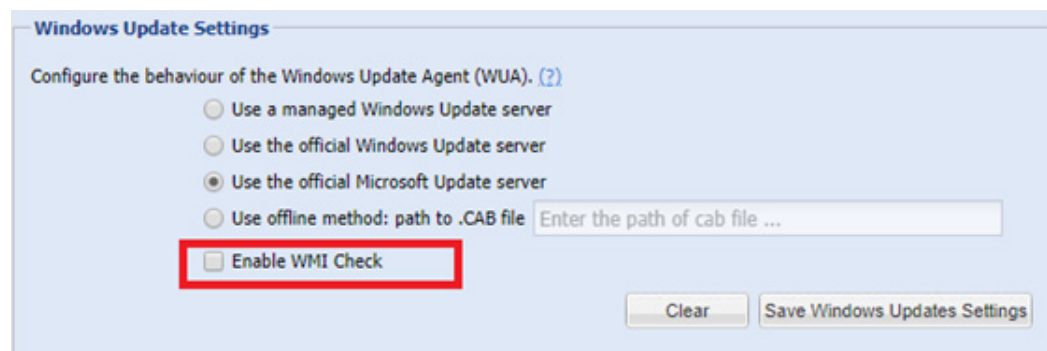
Windows Update Settings

Configure the behaviour of the Windows Update Agent (WUA). (?)

Use a managed Windows Update server

Use the official Windows Update server

Use the official Microsoft Update server

Use offline method: path to .CAB file Enter the path of cab file ...

Enable WMI Check

Clear

Save Windows Updates Settings